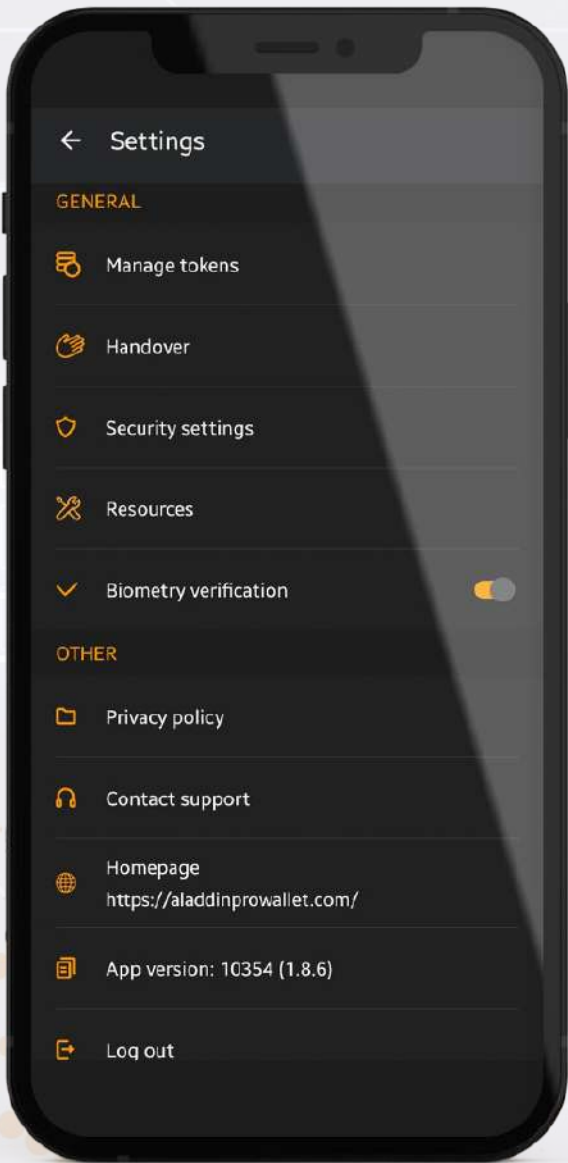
Settings

GENERAL

Manage tokens

Handover

Security settings

Resources

Biometry verification

OTHER

Privacy policy

Contact support

Homepage
https://aladdinprowallet.com/

App version: 10354 (1.8.6)

Log out